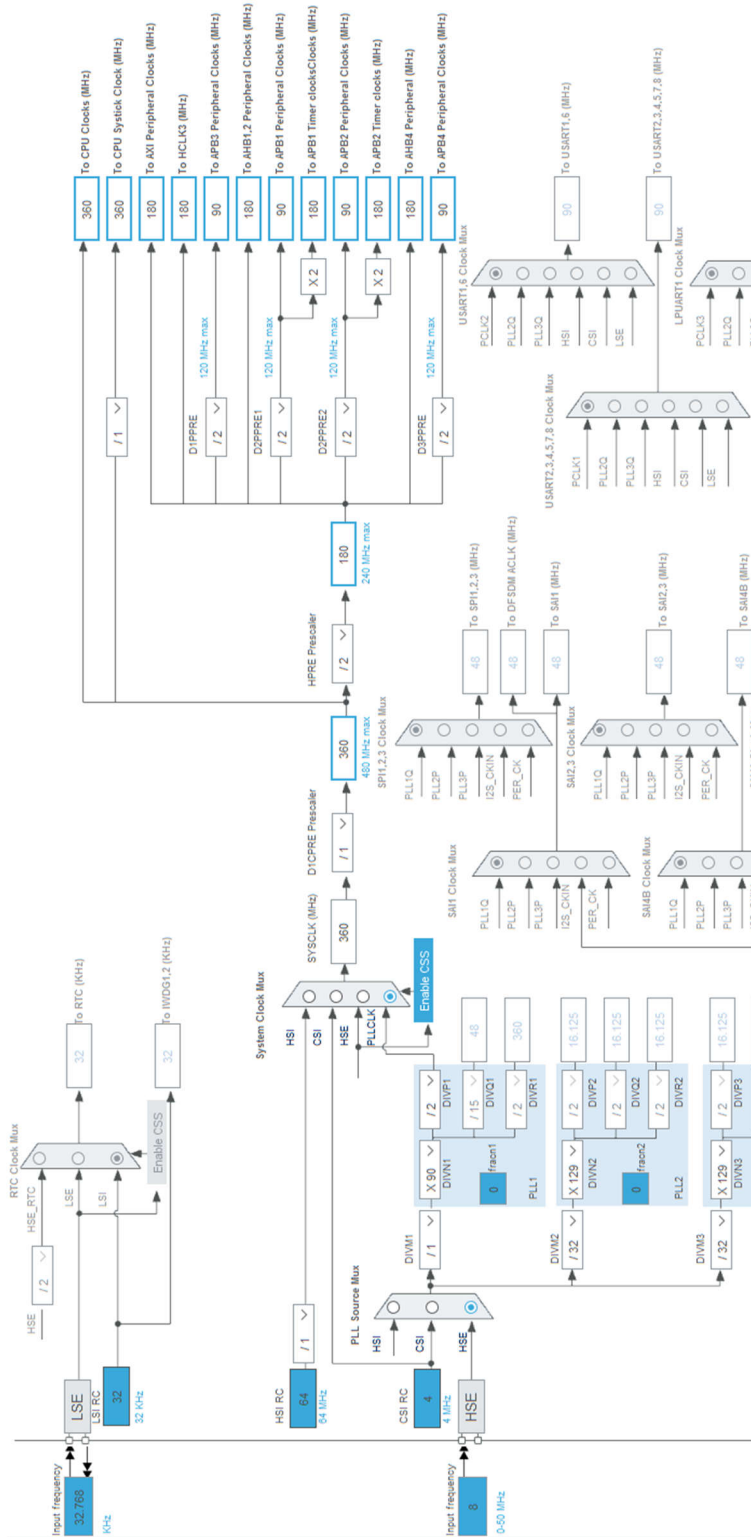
Input frequency
32.768
KHz

LSE
LSI RC
32
32 KHz

HSE
/ 2
HSE_RTC
LSE
LSI
RTC Clock Mux
Enable CSS
32
To RTC (KHz)
32
To IWDG1,2 (KHz)

HSI RC
64
64 MHz
/ 1

CSI RC
4
4 MHz

Input frequency
8
0-50 MHz

HSE

PLL Source Mux
HSI
CSI
HSE

DIVM1
/ 1
DIVM2
/ 32
DIVM3
/ 32

X 90
DIVN1
0
fracn1
PLL1
/ 2
DIVP1
/ 15
DIVQ1
/ 2
DIVR1
48
360

X 129
DIVN2
0
fracn2
PLL2
/ 2
DIVP2
/ 2
DIVQ2
/ 2
DIVR2
16.125
16.125
16.125

X 129
DIVN3
/ 2
DIVP3
16.125

System Clock Mux
HSI
CSI
HSE
PLLCLK
Enable CSS

SYSCLK (MHz)
360
D1CPRE Prescaler
/ 1
360
480 MHz max
HPRE Prescaler
/ 2
180
240 MHz max

/ 1
360
To CPU Clocks (MHz)
360
To CPU Systick Clock (MHz)
180
To AXI Peripheral Clocks (MHz)
180
To HCLK3 (MHz)
D1PPRE
/ 2
120 MHz max
90
To APB3 Peripheral Clocks (MHz)
180
To AHB1,2 Peripheral Clocks (MHz)
D2PPRE1
/ 2
120 MHz max
90
To APB1 Peripheral Clocks (MHz)
X 2
180
To APB1 Timer clocksClocks (MHz)
D2PPRE2
/ 2
120 MHz max
90
To APB2 Peripheral Clocks (MHz)
X 2
180
To APB2 Timer clocks (MHz)
180
To AHB4 Peripheral (MHz)
D3PPRE
/ 2
120 MHz max
90
To APB4 Peripheral Clocks (MHz)

SAI1 Clock Mux
PLL1Q
PLL2P
PLL3P
I2S_CKIN
PER_CK

SPI1,2,3 Clock Mux
PLL1Q
PLL2P
PLL3P
I2S_CKIN
PER_CK
48
To SPI1,2,3 (MHz)
48
To DFSDM ACLK (MHz)
48
To SAI1 (MHz)

SAI2,3 Clock Mux
PLL1Q
PLL2P
PLL3P
I2S_CKIN
PER_CK
48
To SAI2,3 (MHz)

SAI4B Clock Mux
PLL1Q
PLL2P
PLL3P
48
To SAI4B (MHz)

USART2,3,4,5,7,8 Clock Mux
PCLK1
PLL2Q
PLL3Q
HSI
CSI
LSE

USART1,6 Clock Mux
PCLK2
PLL2Q
PLL3Q
HSI
CSI
LSE
90
To USART1,6 (MHz)

90
To USART2,3,4,5,7,8 (MHz)

LPUART1 Clock Mux
PCLK3
PLL2Q